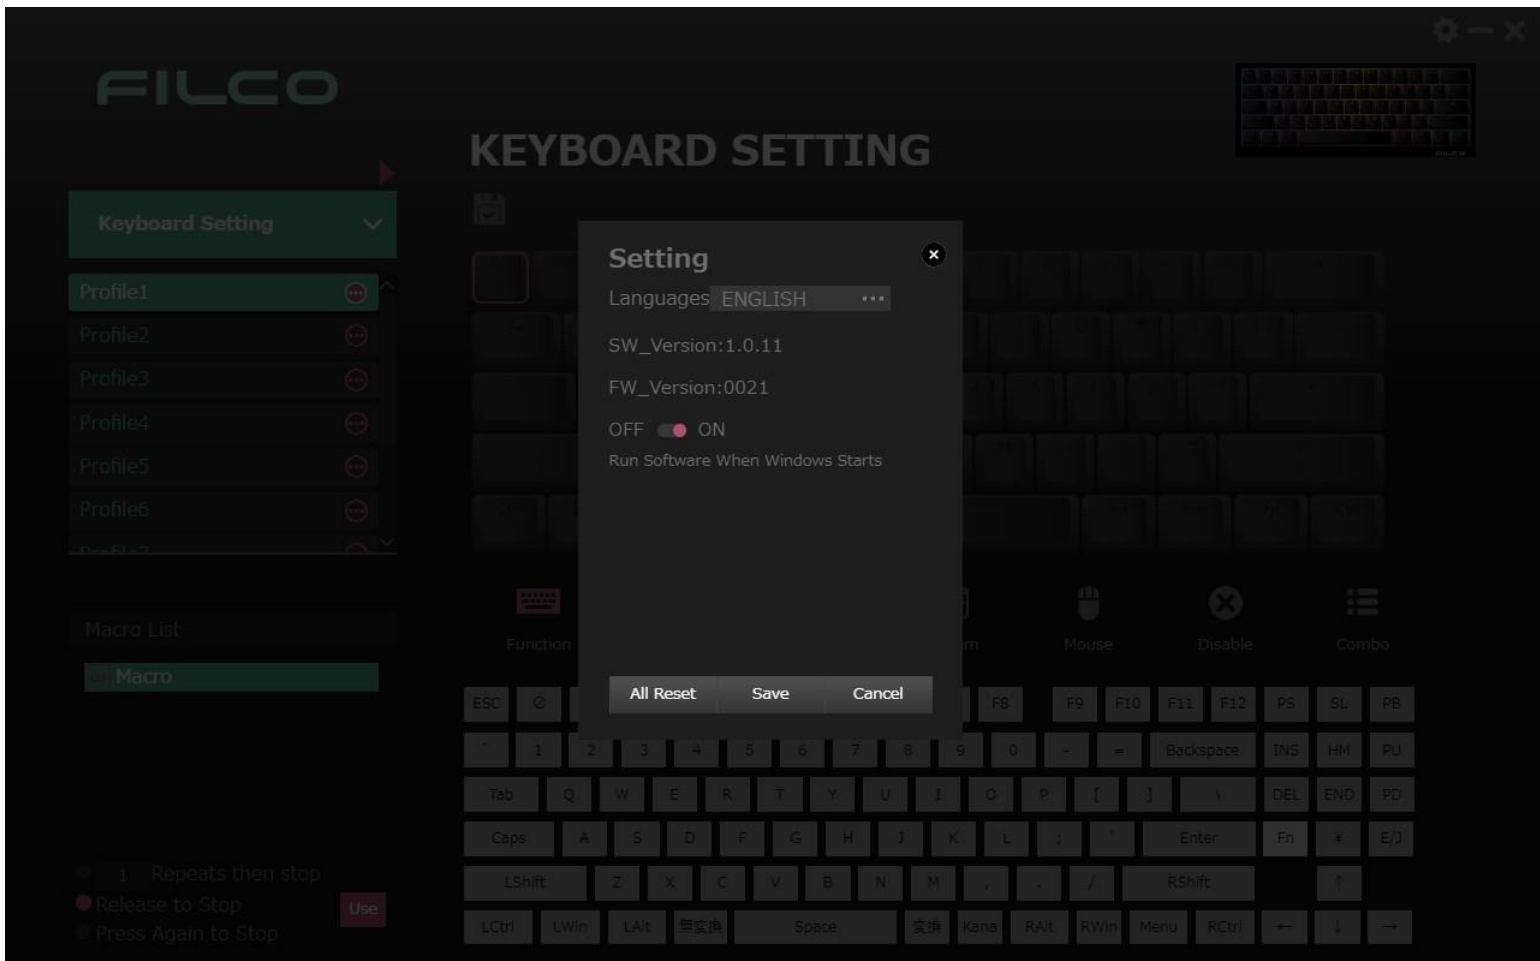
FILCO

KEYBOARD SETTING

Keyboard Setting

Profile1
Profile2
Profile3
Profile4
Profile5
Profile6

Macro List
Macro

1 Repeats then stop
Release to Stop
Press Again to Stop
Use

Setting
Languages ENGLISH ···
SW_Version:1.0.11
FW_Version:0021
OFF ON
Run Software When Windows Starts
All Reset Save Cancel

Function
Mouse
Disable
Combo

| ESC | ⊘ | | F8 | F9 | F10 | F11 | F12 | PS | SL | PB |

` 1 2 3 4 5 6 7 8 9 0 - = Backspace INS HM PU
Tab Q W E R T Y U I O P [ ] \ DEL END PD
Caps A S D F G H J K L ; ' Enter Fn ¥ E/J
LShift Z X C V B N M , . / RShift ↑
LCtrl LWin LAlt 無変換 Space 変換 Kana RAlt RWin Menu RCtrl ← ↓ →